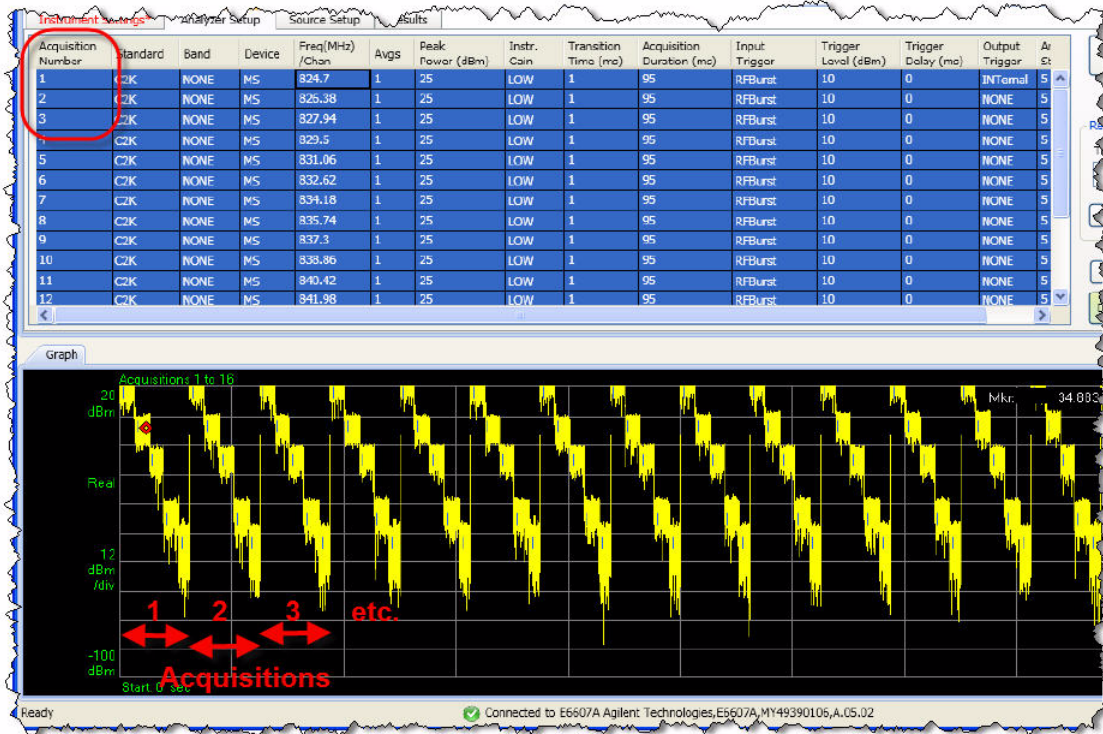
Instrument Settings* | Analyzer Setup | Source Setup | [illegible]sults

| Acquisition Number | Standard | Band | Device | Freq(MHz) /Chan | Avgs | Peak Power (dBm) | Instr. Gain | Transition Time (ms) | Acquisition Duration (ms) | Input Trigger | Trigger Level (dBm) | Trigger Delay (ms) | Output Trigger | A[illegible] |
|---|---|---|---|---|---|---|---|---|---|---|---|---|---|---|
| 1 | C2K | NONE | MS | 824.7 | 1 | 25 | LOW | 1 | 95 | RFBurst | 10 | 0 | INTernal | 5 |
| 2 | C2K | NONE | MS | 826.38 | 1 | 25 | LOW | 1 | 95 | RFBurst | 10 | 0 | NONE | 5 |
| 3 | C2K | NONE | MS | 827.94 | 1 | 25 | LOW | 1 | 95 | RFBurst | 10 | 0 | NONE | 5 |
| 4 | C2K | NONE | MS | 829.5 | 1 | 25 | LOW | 1 | 95 | RFBurst | 10 | 0 | NONE | 5 |
| 5 | C2K | NONE | MS | 831.06 | 1 | 25 | LOW | 1 | 95 | RFBurst | 10 | 0 | NONE | 5 |
| 6 | C2K | NONE | MS | 832.62 | 1 | 25 | LOW | 1 | 95 | RFBurst | 10 | 0 | NONE | 5 |
| 7 | C2K | NONE | MS | 834.18 | 1 | 25 | LOW | 1 | 95 | RFBurst | 10 | 0 | NONE | 5 |
| 8 | C2K | NONE | MS | 835.74 | 1 | 25 | LOW | 1 | 95 | RFBurst | 10 | 0 | NONE | 5 |
| 9 | C2K | NONE | MS | 837.3 | 1 | 25 | LOW | 1 | 95 | RFBurst | 10 | 0 | NONE | 5 |
| 10 | C2K | NONE | MS | 838.86 | 1 | 25 | LOW | 1 | 95 | RFBurst | 10 | 0 | NONE | 5 |
| 11 | C2K | NONE | MS | 840.42 | 1 | 25 | LOW | 1 | 95 | RFBurst | 10 | 0 | NONE | 5 |
| 12 | C2K | NONE | MS | 841.98 | 1 | 25 | LOW | 1 | 95 | RFBurst | 10 | 0 | NONE | 5 |

Graph

Acquisitions 1 to 16

20 dBm

Real

12 dBm /div

-100 dBm

Start 0 sec

Mkr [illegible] 34.883

1 2 3 etc.

Acquisitions

Ready

Connected to E6607A Agilent Technologies,E6607A,MY49390106,A.05.02